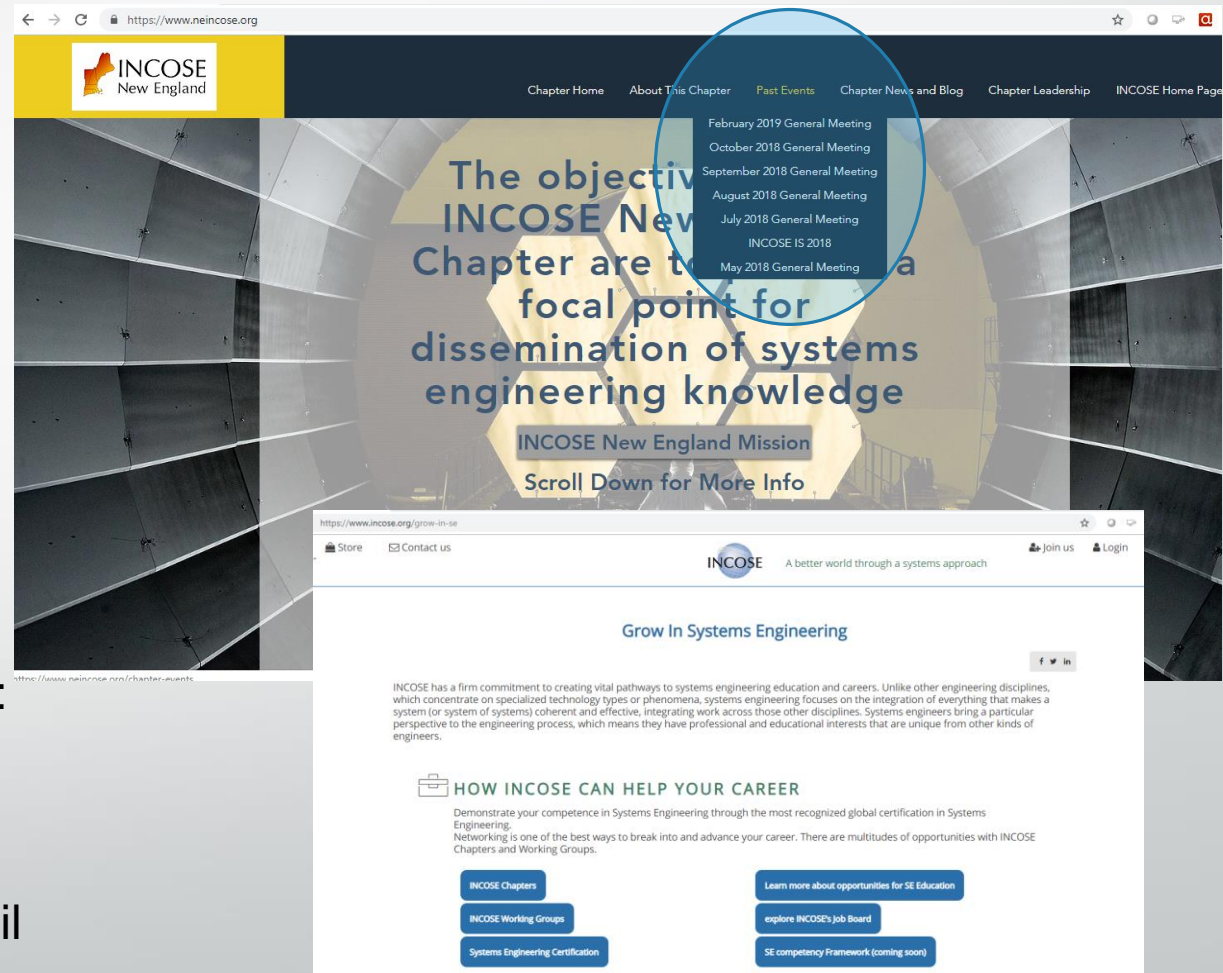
https://www.neincose.org

INCOSE New England

Chapter Home About This Chapter Past Events Chapter News and Blog Chapter Leadership INCOSE Home Page

February 2019 General Meeting
October 2018 General Meeting
September 2018 General Meeting
August 2018 General Meeting
July 2018 General Meeting
INCOSE IS 2018
May 2018 General Meeting

The objectiv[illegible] INCOSE New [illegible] Chapter are to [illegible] a focal point for dissemination of systems engineering knowledge

INCOSE New England Mission

Scroll Down for More Info

https://www.neincose.org/chapter-events

https://www.incose.org/grow-in-se

Store Contact us

INCOSE A better world through a systems approach

Join us Login

Grow In Systems Engineering

f in

INCOSE has a firm commitment to creating vital pathways to systems engineering education and careers. Unlike other engineering disciplines, which concentrate on specialized technology types or phenomena, systems engineering focuses on the integration of everything that makes a system (or system of systems) coherent and effective, integrating work across those other disciplines. Systems engineers bring a particular perspective to the engineering process, which means they have professional and educational interests that are unique from other kinds of engineers.

HOW INCOSE CAN HELP YOUR CAREER

Demonstrate your competence in Systems Engineering through the most recognized global certification in Systems Engineering.
Networking is one of the best ways to break into and advance your career. There are multitudes of opportunities with INCOSE Chapters and Working Groups.

INCOSE Chapters
Learn more about opportunities for SE Education
INCOSE Working Groups
explore INCOSE's Job Board
Systems Engineering Certification
SE competency Framework (coming soon)

:

il